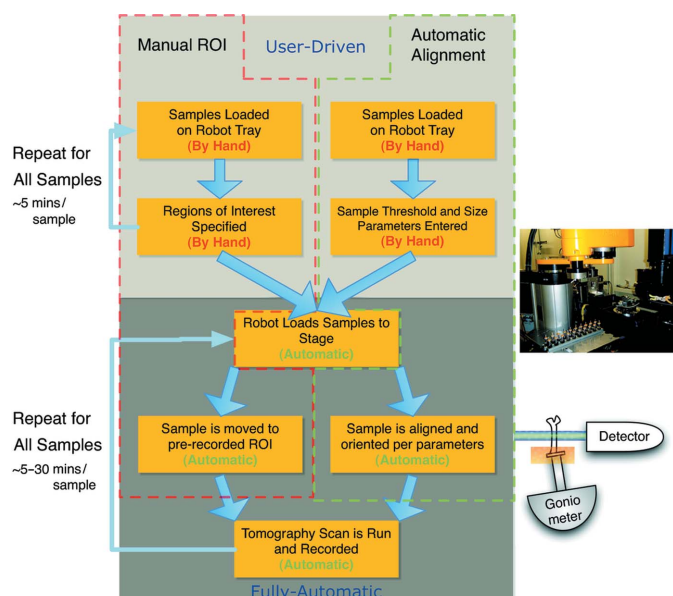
Manual ROI

User-Driven

Automatic Alignment

Repeat for All Samples
~5 mins/ sample

Samples Loaded on Robot Tray
(By Hand)

Samples Loaded on Robot Tray
(By Hand)

Regions of Interest Specified
(By Hand)

Sample Threshold and Size Parameters Entered
(By Hand)

Robot Loads Samples to Stage
(Automatic)

Repeat for All Samples
~5-30 mins/ sample

Sample is moved to pre-recorded ROI
(Automatic)

Sample is aligned and oriented per parameters
(Automatic)

Detector

Gonio meter

Tomography Scan is Run and Recorded
(Automatic)

Fully-Automatic